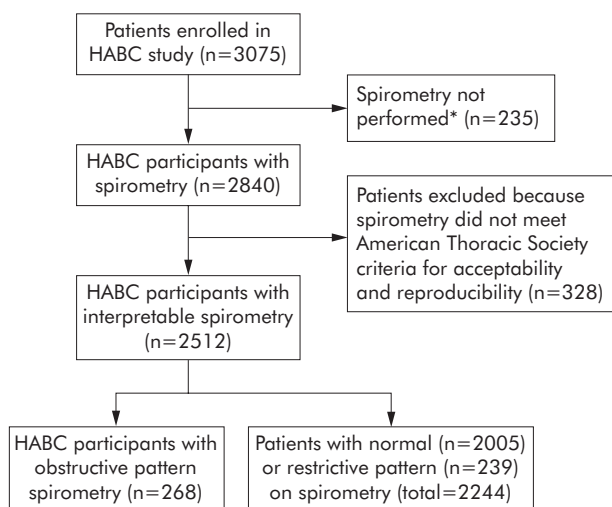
Patients enrolled in HABC study (n=3075)

Spirometry not performed* (n=235)

HABC participants with spirometry (n=2840)

Patients excluded because spirometry did not meet American Thoracic Society criteria for acceptability and reproducibility (n=328)

HABC participants with interpretable spirometry (n=2512)

HABC participants with obstructive pattern spirometry (n=268)

Patients with normal (n=2005) or restrictive pattern (n=239) on spirometry (total=2244)